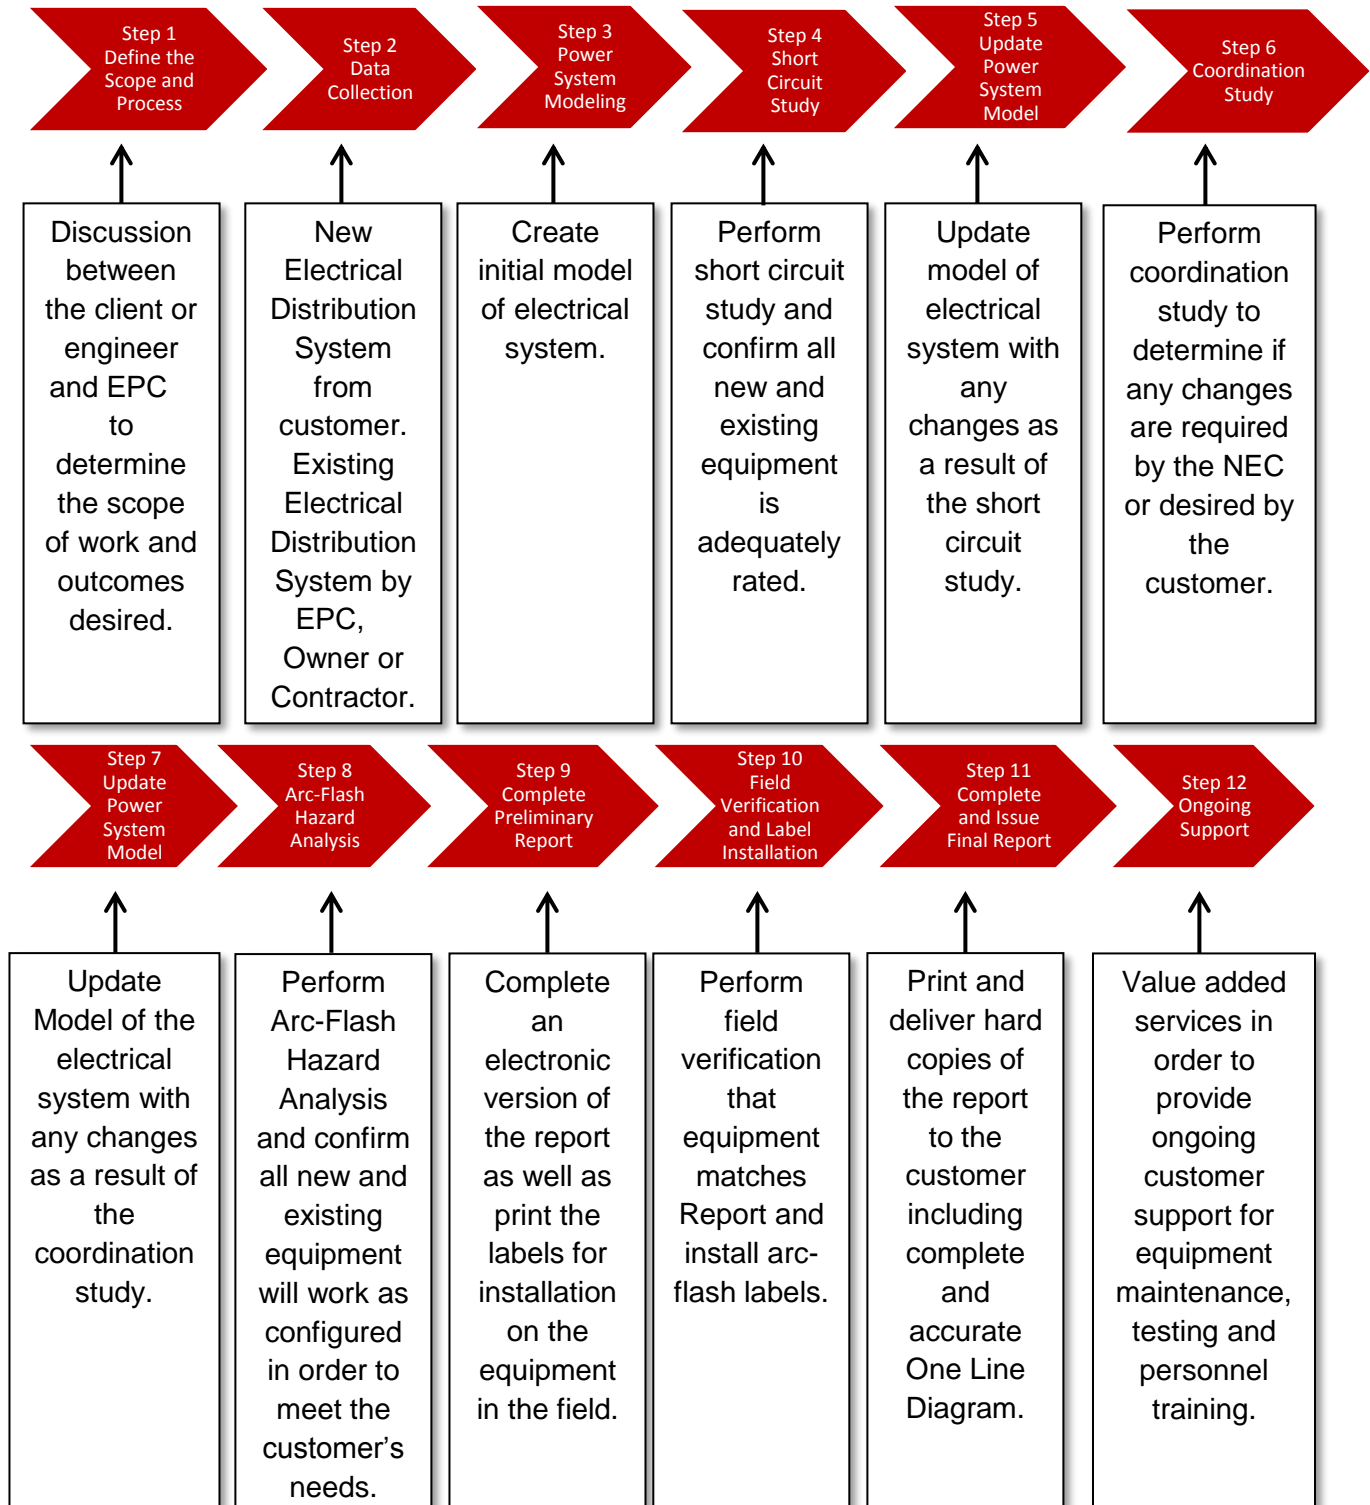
Step 1
Define the Scope and Process

Step 2
Data Collection

Step 3
Power System Modeling

Step 4
Short Circuit Study

Step 5
Update Power System Model

Step 6
Coordination Study

Discussion between the client or engineer and EPC to determine the scope of work and outcomes desired.

New Electrical Distribution System from customer. Existing Electrical Distribution System by EPC, Owner or Contractor.

Create initial model of electrical system.

Perform short circuit study and confirm all new and existing equipment is adequately rated.

Update model of electrical system with any changes as a result of the short circuit study.

Perform coordination study to determine if any changes are required by the NEC or desired by the customer.

Step 7
Update Power System Model

Step 8
Arc-Flash Hazard Analysis

Step 9
Complete Preliminary Report

Step 10
Field Verification and Label Installation

Step 11
Complete and Issue Final Report

Step 12
Ongoing Support

Update Model of the electrical system with any changes as a result of the coordination study.

Perform Arc-Flash Hazard Analysis and confirm all new and existing equipment will work as configured in order to meet the customer's needs.

Complete an electronic version of the report as well as print the labels for installation on the equipment in the field.

Perform field verification that equipment matches Report and install arc-flash labels.

Print and deliver hard copies of the report to the customer including complete and accurate One Line Diagram.

Value added services in order to provide ongoing customer support for equipment maintenance, testing and personnel training.